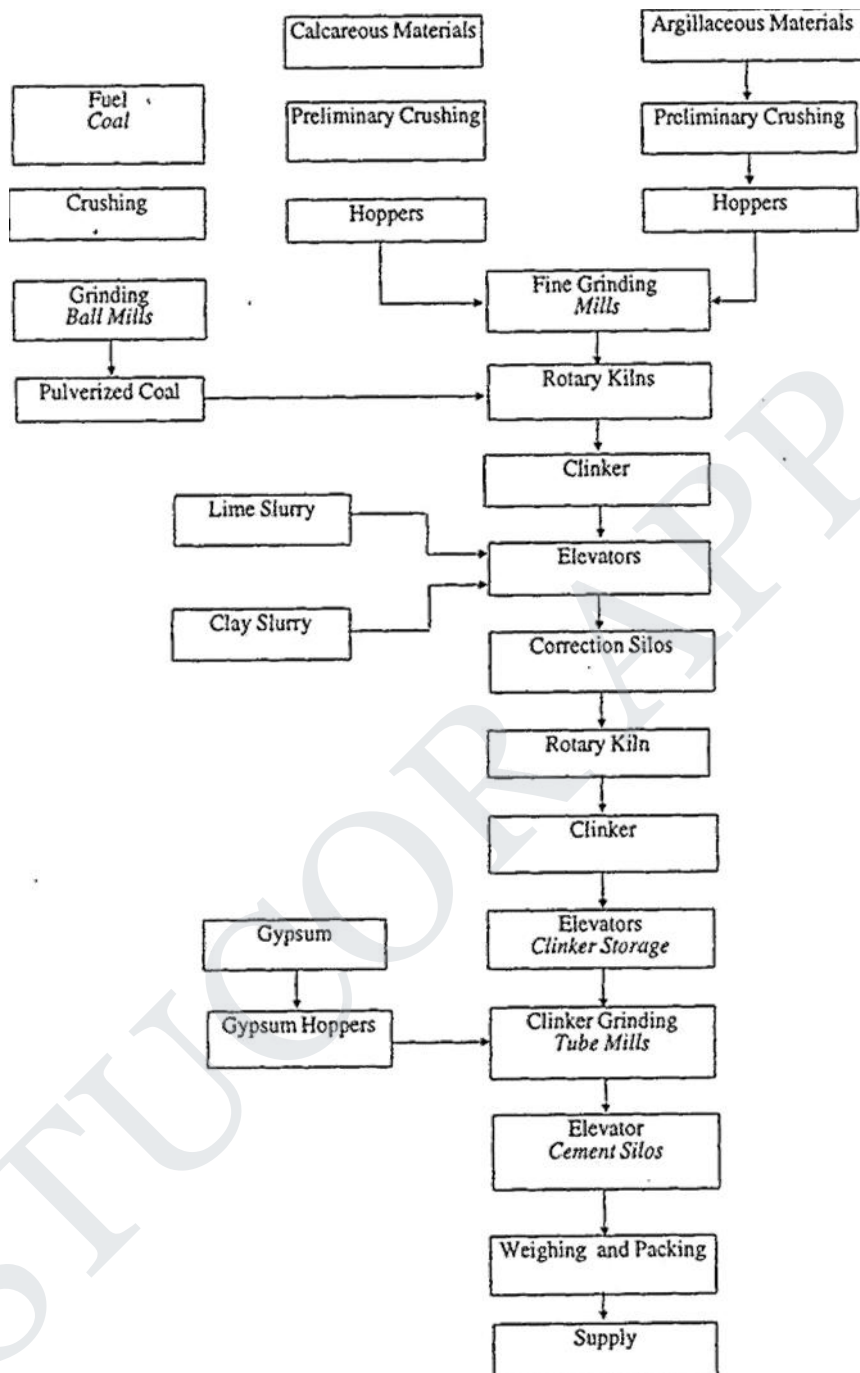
Calcareous Materials

Argillaceous Materials

Fuel
Coal

Preliminary Crushing

Preliminary Crushing

Crushing

Hoppers

Hoppers

Grinding
Ball Mills

Fine Grinding
Mills

Pulverized Coal

Rotary Kilns

Clinker

Lime Slurry

Elevators

Clay Slurry

Correction Silos

Rotary Kiln

Clinker

Gypsum

Elevators
Clinker Storage

Gypsum Hoppers

Clinker Grinding
Tube Mills

Elevator
Cement Silos

Weighing and Packing

Supply

STUCOR APP